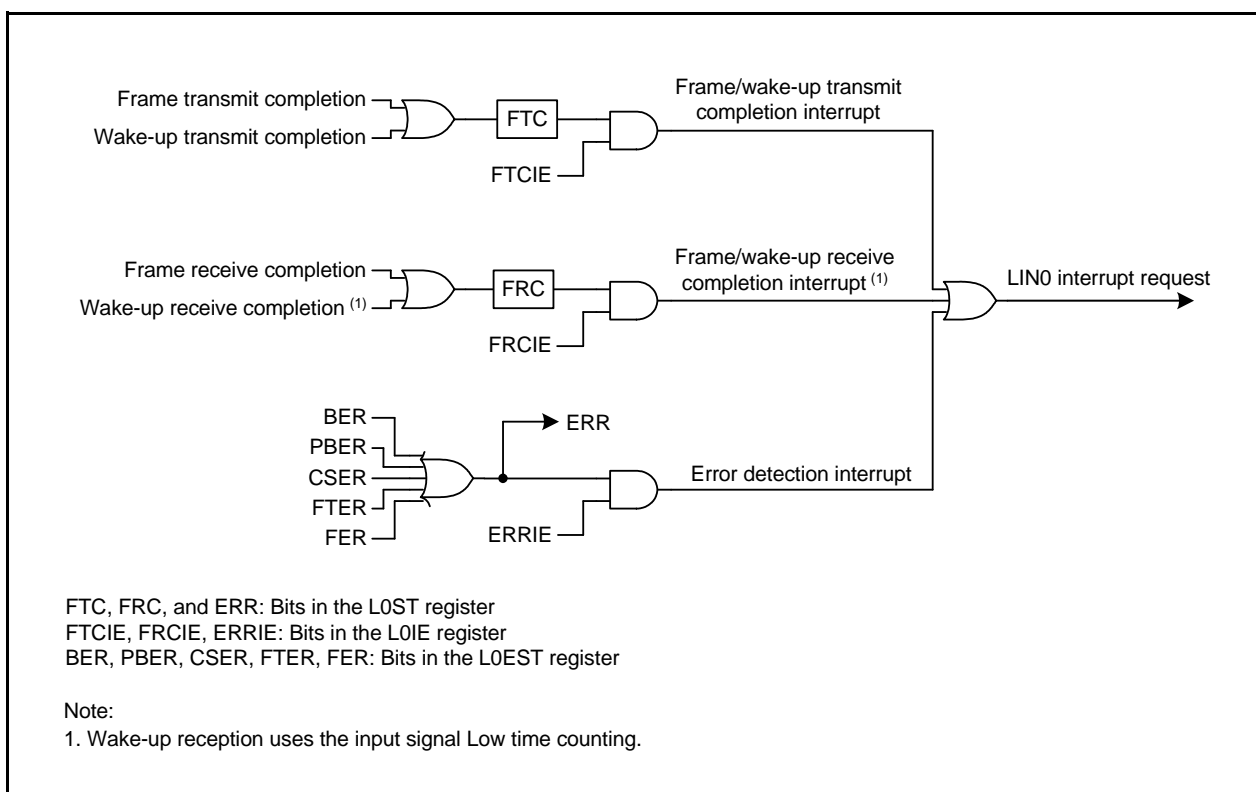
Frame transmit completion
Wake-up transmit completion
FTC
FTCIE
Frame/wake-up transmit completion interrupt

Frame receive completion
Wake-up receive completion $^{(1)}$
FRC
FRCIE
Frame/wake-up receive completion interrupt $^{(1)}$

LIN0 interrupt request

BER
PBER
CSER
FTER
FER
ERR
ERRIE
Error detection interrupt

FTC, FRC, and ERR: Bits in the L0ST register
FTCIE, FRCIE, ERRIE: Bits in the L0IE register
BER, PBER, CSER, FTER, FER: Bits in the L0EST register

Note:
1. Wake-up reception uses the input signal Low time counting.